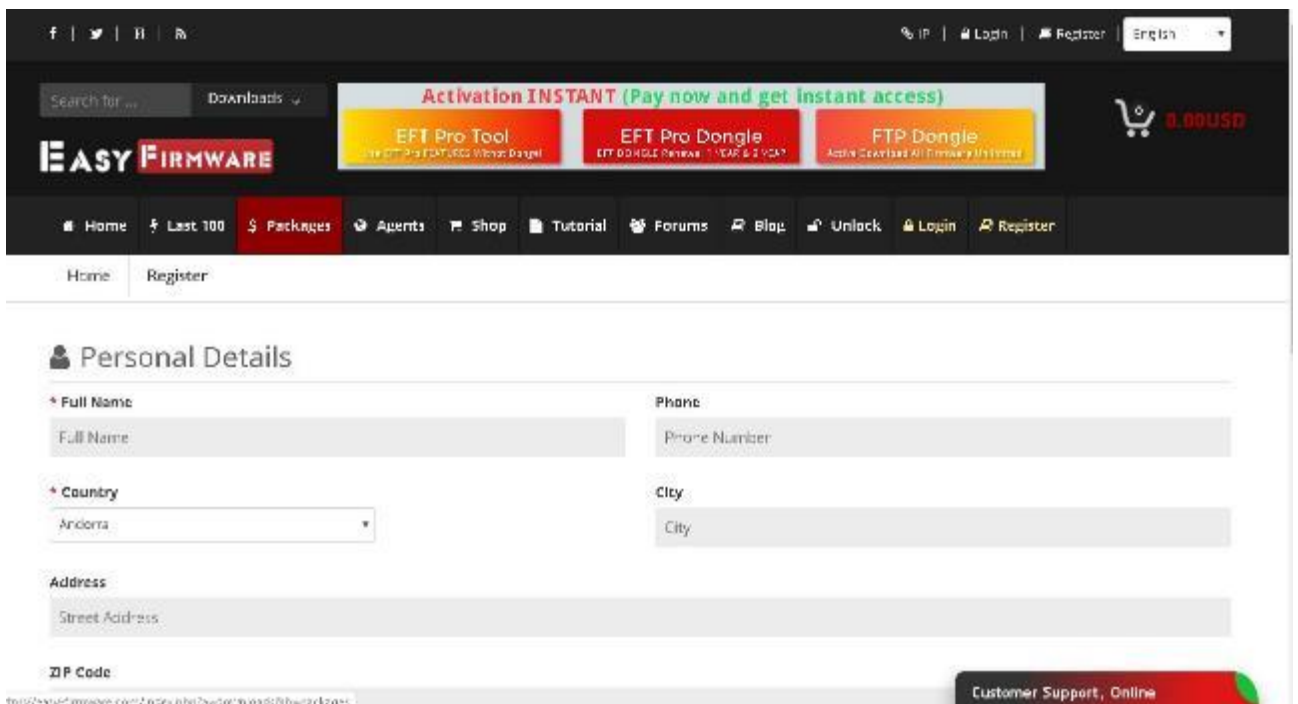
IP | Login | Register | English

Search for ... Downloads

EASY FIRMWARE

Activation INSTANT (Pay now and get instant access)

EFT Pro Tool
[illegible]

EFT Pro Dongle
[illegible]

FTP Dongle
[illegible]

0.00USD

Home Last 100 $ Packages Agents Shop Tutorial Forums Blog Unlock Login Register

Home Register

Personal Details

* Full Name
Full Name

Phone
Phone Number

* Country
Andorra

City
City

Address
Street Address

ZIP Code

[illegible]

Customer Support, Online